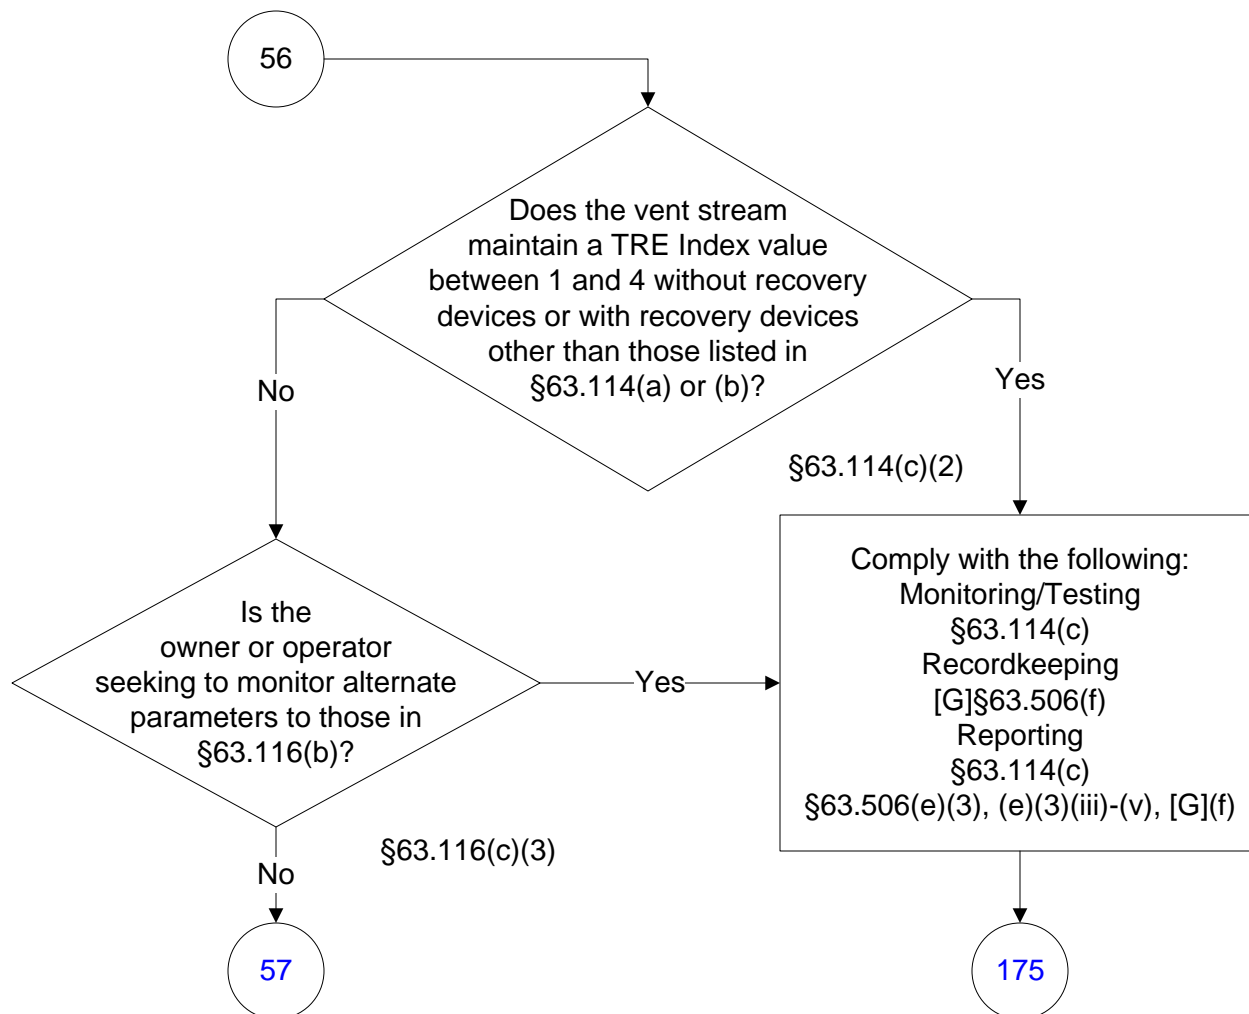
56

Does the vent stream maintain a TRE Index value between 1 and 4 without recovery devices or with recovery devices other than those listed in §63.114(a) or (b)?

No

Yes

§63.114(c)(2)

Is the owner or operator seeking to monitor alternate parameters to those in §63.116(b)?

Yes

Comply with the following:
Monitoring/Testing
§63.114(c)
Recordkeeping
[G]§63.506(f)
Reporting
§63.114(c)
§63.506(e)(3), (e)(3)(iii)-(v), [G](f)

§63.116(c)(3)

No

57

175